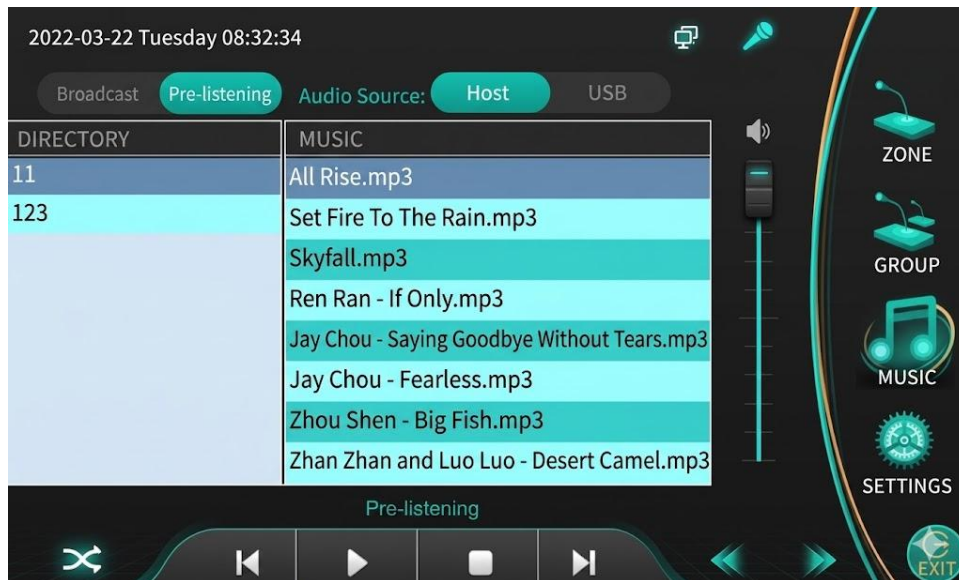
2022-03-22 Tuesday 08:32:34

Broadcast Pre-listening Audio Source: Host USB

| DIRECTORY | MUSIC |
|---|---|
| 11 | All Rise.mp3 |
| 123 | Set Fire To The Rain.mp3 |
| | Skyfall.mp3 |
| | Ren Ran - If Only.mp3 |
| | Jay Chou - Saying Goodbye Without Tears.mp3 |
| | Jay Chou - Fearless.mp3 |
| | Zhou Shen - Big Fish.mp3 |
| | Zhan Zhan and Luo Luo - Desert Camel.mp3 |

ZONE

GROUP

MUSIC

SETTINGS

Pre-listening

EXIT